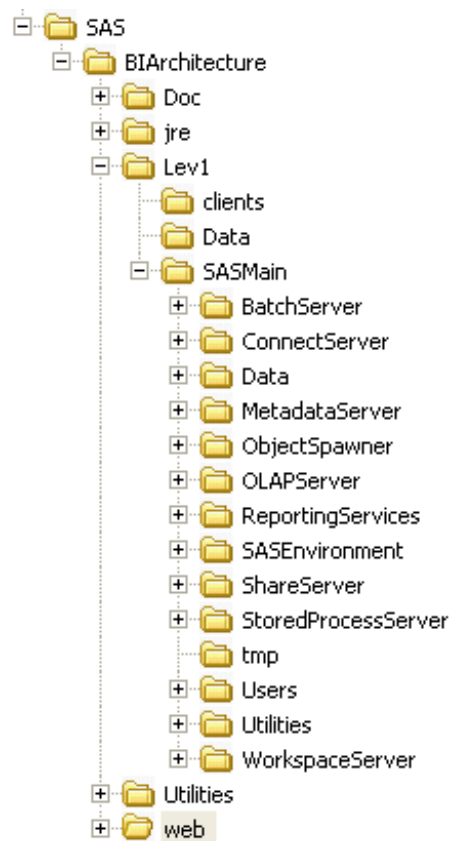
SAS
BIArchitecture
Doc
jre
Lev1
clients
Data
SASMain
BatchServer
ConnectServer
Data
MetadataServer
ObjectSpawner
OLAPServer
ReportingServices
SASEnvironment
ShareServer
StoredProcessServer
tmp
Users
Utilities
WorkspaceServer
Utilities
web